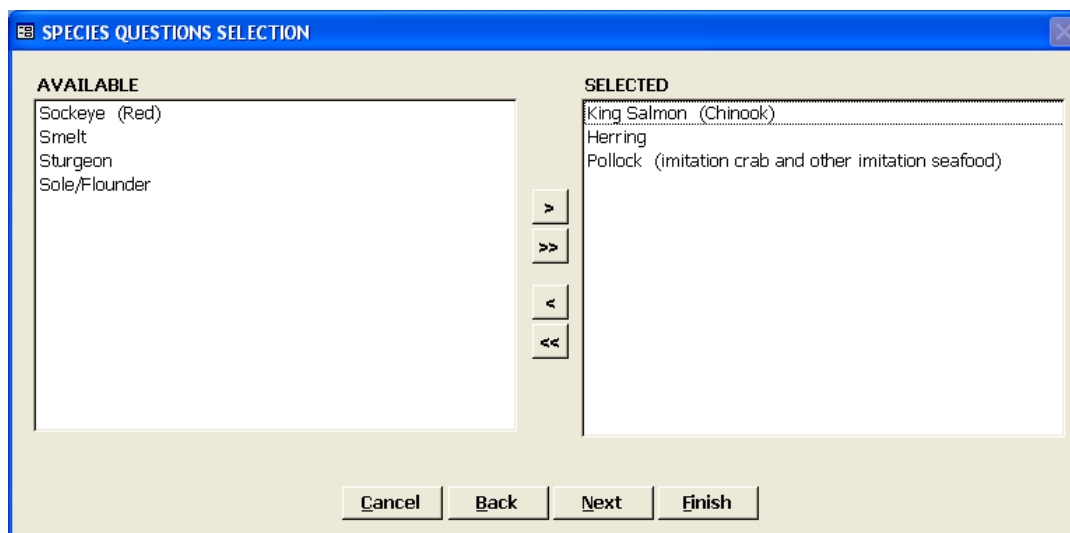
SPECIES QUESTIONS SELECTION

AVAILABLE

Sockeye (Red)
Smelt
Sturgeon
Sole/Flounder

SELECTED

King Salmon (Chinook)
Herring
Pollock (imitation crab and other imitation seafood)

>
>>
<
<<

Cancel Back Next Finish